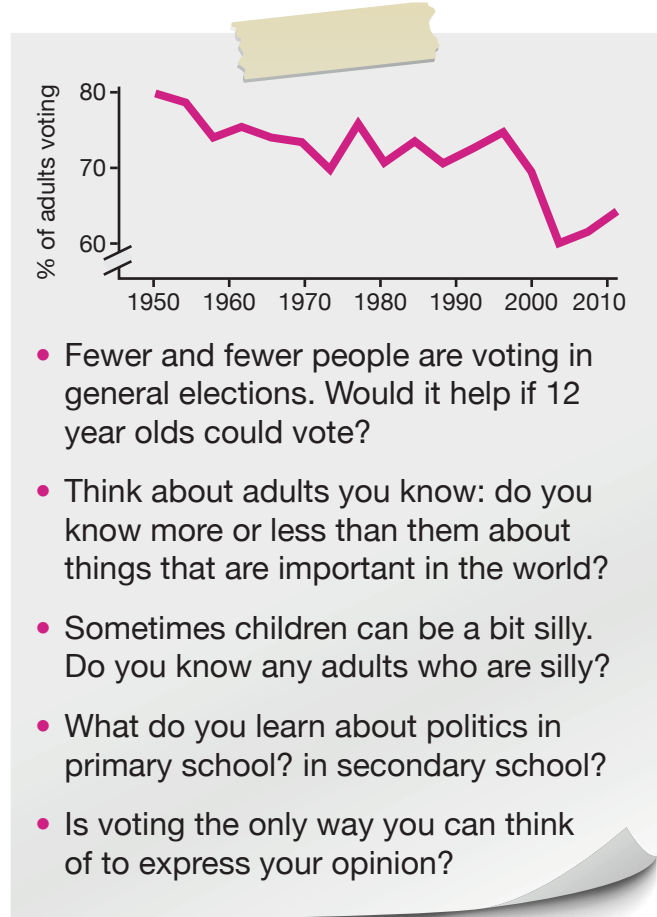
% of adults voting

80
70
60

1950 1960 1970 1980 1990 2000 2010

• Fewer and fewer people are voting in general elections. Would it help if 12 year olds could vote?

• Think about adults you know: do you know more or less than them about things that are important in the world?

• Sometimes children can be a bit silly. Do you know any adults who are silly?

• What do you learn about politics in primary school? in secondary school?

• Is voting the only way you can think of to express your opinion?